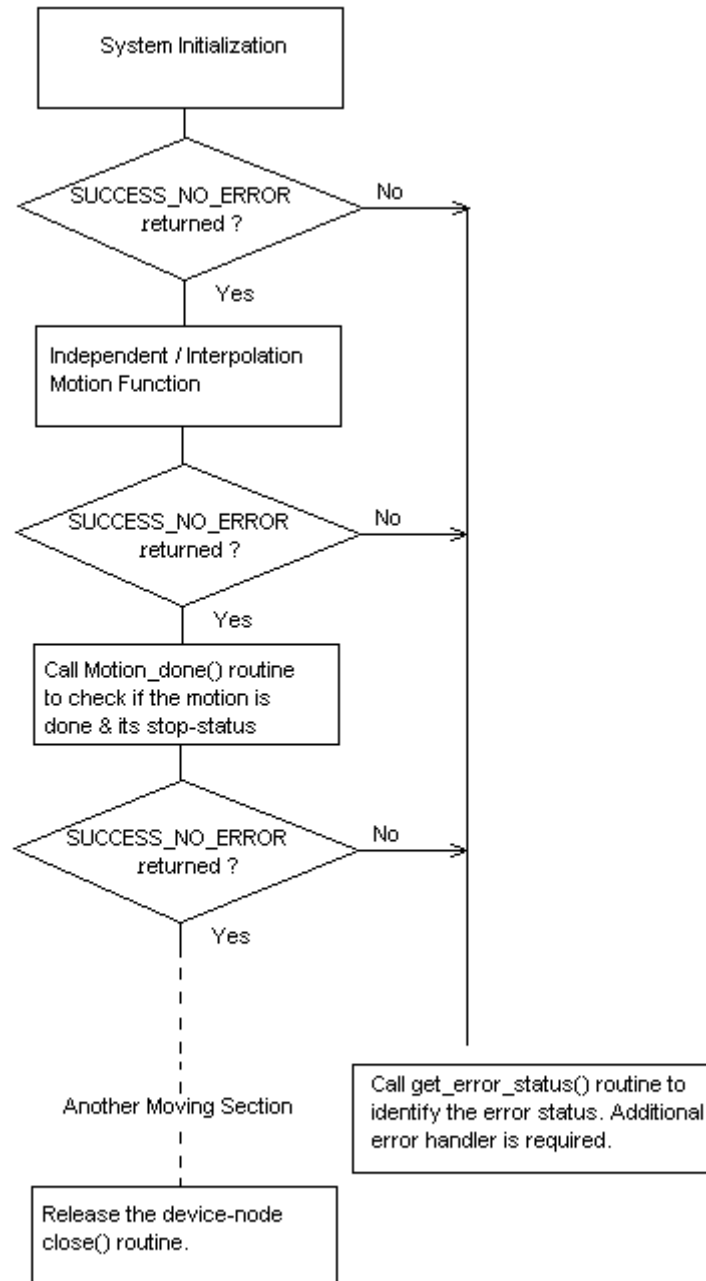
System Initialization

SUCCESS_NO_ERROR returned ?

No

Yes

Independent / Interpolation Motion Function

SUCCESS_NO_ERROR returned ?

No

Yes

Call Motion_done() routine to check if the motion is done & its stop-status

SUCCESS_NO_ERROR returned ?

No

Yes

Another Moving Section

Call get_error_status() routine to identify the error status. Additional error handler is required.

Release the device-node close() routine.